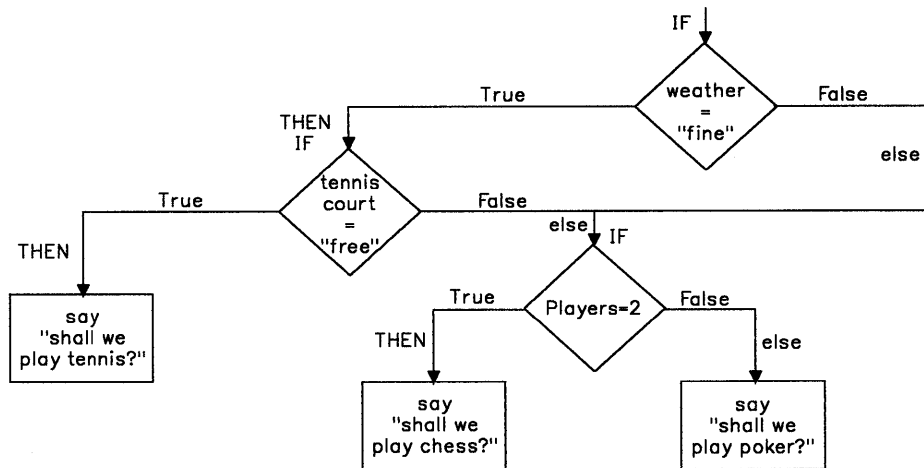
IF

weather = "fine"

True

False

THEN IF

else

tennis court = "free"

True

False

THEN

else IF

say "shall we play tennis?"

Players=2

True

False

THEN

else

say "shall we play chess?"

say "shall we play poker?"